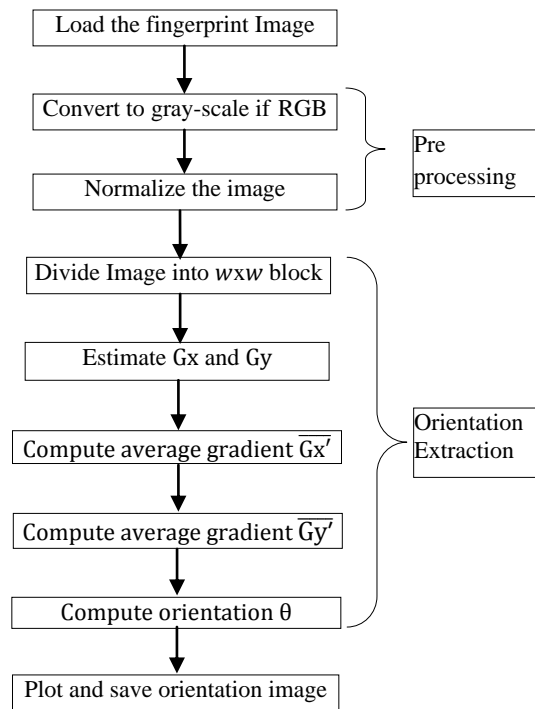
Load the fingerprint Image

Convert to gray-scale if RGB

Normalize the image

Pre processing

Divide Image into $wxw$ block

Estimate Gx and Gy

Compute average gradient $\overline{Gx'}$

Compute average gradient $\overline{Gy'}$

Compute orientation $\theta$

Orientation Extraction

Plot and save orientation image